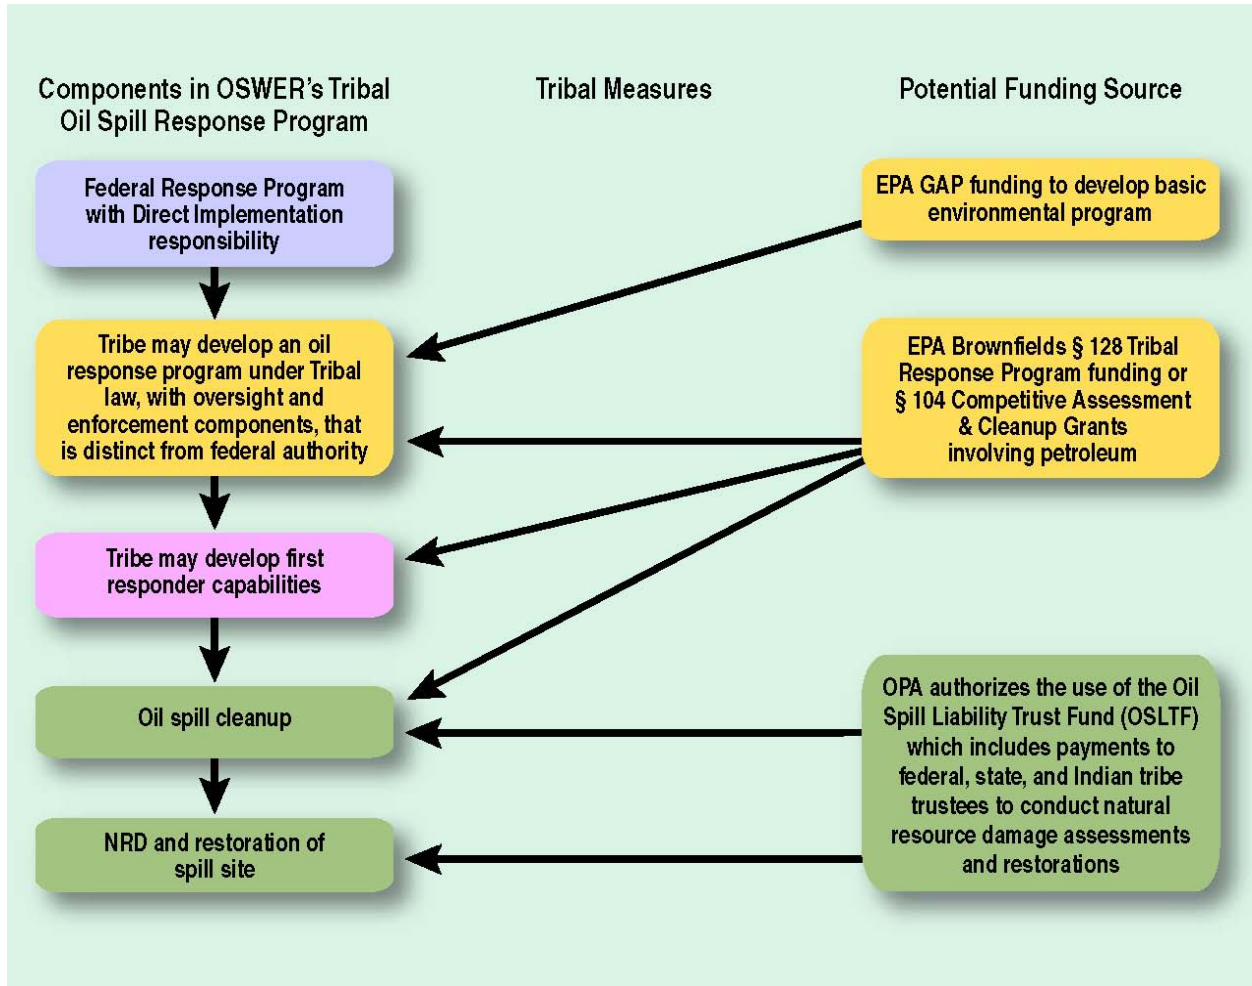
Components in OSWER's Tribal Oil Spill Response Program

Tribal Measures

Potential Funding Source

Federal Response Program with Direct Implementation responsibility

Tribe may develop an oil response program under Tribal law, with oversight and enforcement components, that is distinct from federal authority

Tribe may develop first responder capabilities

Oil spill cleanup

NRD and restoration of spill site

EPA GAP funding to develop basic environmental program

EPA Brownfields § 128 Tribal Response Program funding or § 104 Competitive Assessment & Cleanup Grants involving petroleum

OPA authorizes the use of the Oil Spill Liability Trust Fund (OSLTF) which includes payments to federal, state, and Indian tribe trustees to conduct natural resource damage assessments and restorations